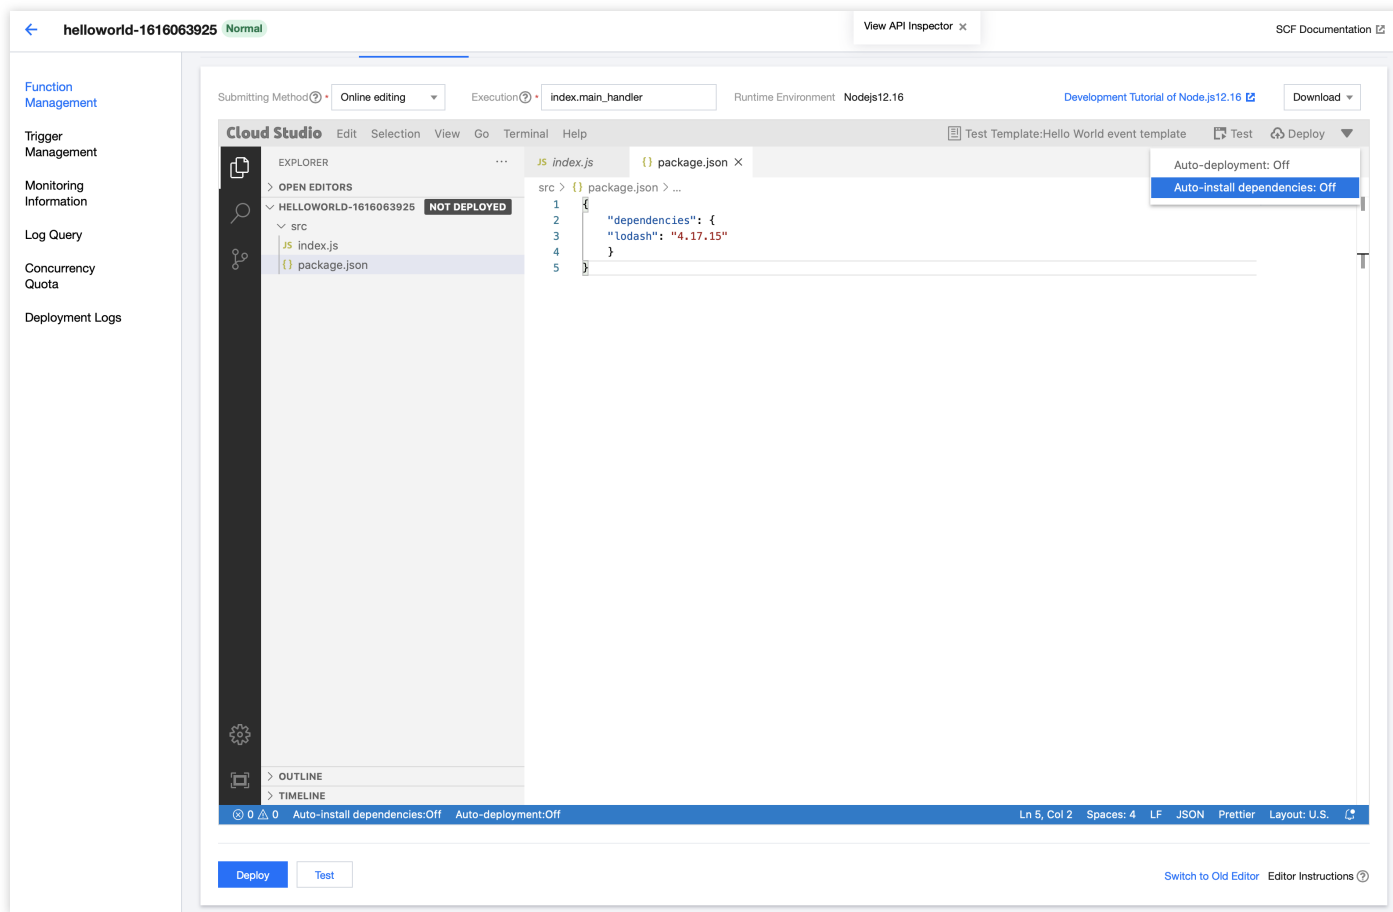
helloworld-1616063925 Normal

View API Inspector ×

SCF Documentation

Function Management

Trigger Management

Monitoring Information

Log Query

Concurrency Quota

Deployment Logs

Submitting Method ⓘ * Online editing

Execution ⓘ * index.main_handler

Runtime Environment Nodejs12.16

Development Tutorial of Node.js12.16

Download

Cloud Studio Edit Selection View Go Terminal Help

Test Template:Hello World event template Test Deploy

Auto-deployment: Off

Auto-install dependencies: Off

EXPLORER ···

OPEN EDITORS

HELLOWORLD-1616063925 NOT DEPLOYED

src

index.js

package.json

JS index.js

{} package.json ×

src > {} package.json > ...

1 {
2 "dependencies": {
3 "lodash": "4.17.15"
4 }
5 }

OUTLINE

TIMELINE

⊗ 0 △ 0 Auto-install dependencies:Off Auto-deployment:Off

Ln 5, Col 2 Spaces: 4 LF JSON Prettier Layout: U.S.

Deploy Test

Switch to Old Editor Editor Instructions ⓘ